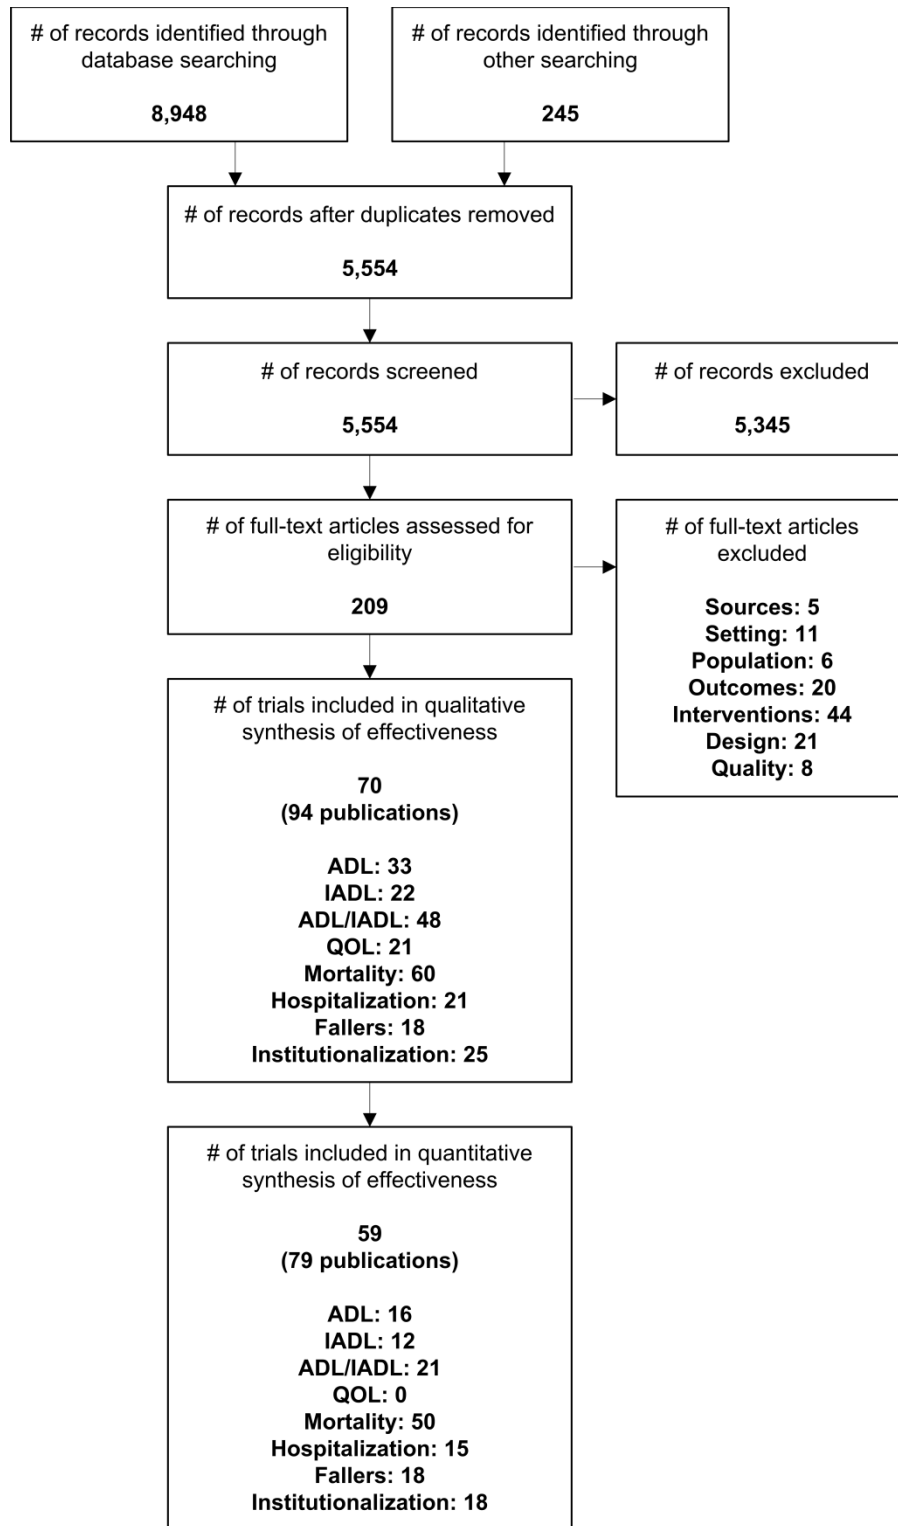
# of records identified through database searching

8,948

# of records identified through other searching

245

# of records after duplicates removed

5,554

# of records screened

5,554

# of records excluded

5,345

# of full-text articles assessed for eligibility

209

# of full-text articles excluded

Sources: 5
Setting: 11
Population: 6
Outcomes: 20
Interventions: 44
Design: 21
Quality: 8

# of trials included in qualitative synthesis of effectiveness

70
(94 publications)

ADL: 33
IADL: 22
ADL/IADL: 48
QOL: 21
Mortality: 60
Hospitalization: 21
Fallers: 18
Institutionalization: 25

# of trials included in quantitative synthesis of effectiveness

59
(79 publications)

ADL: 16
IADL: 12
ADL/IADL: 21
QOL: 0
Mortality: 50
Hospitalization: 15
Fallers: 18
Institutionalization: 18